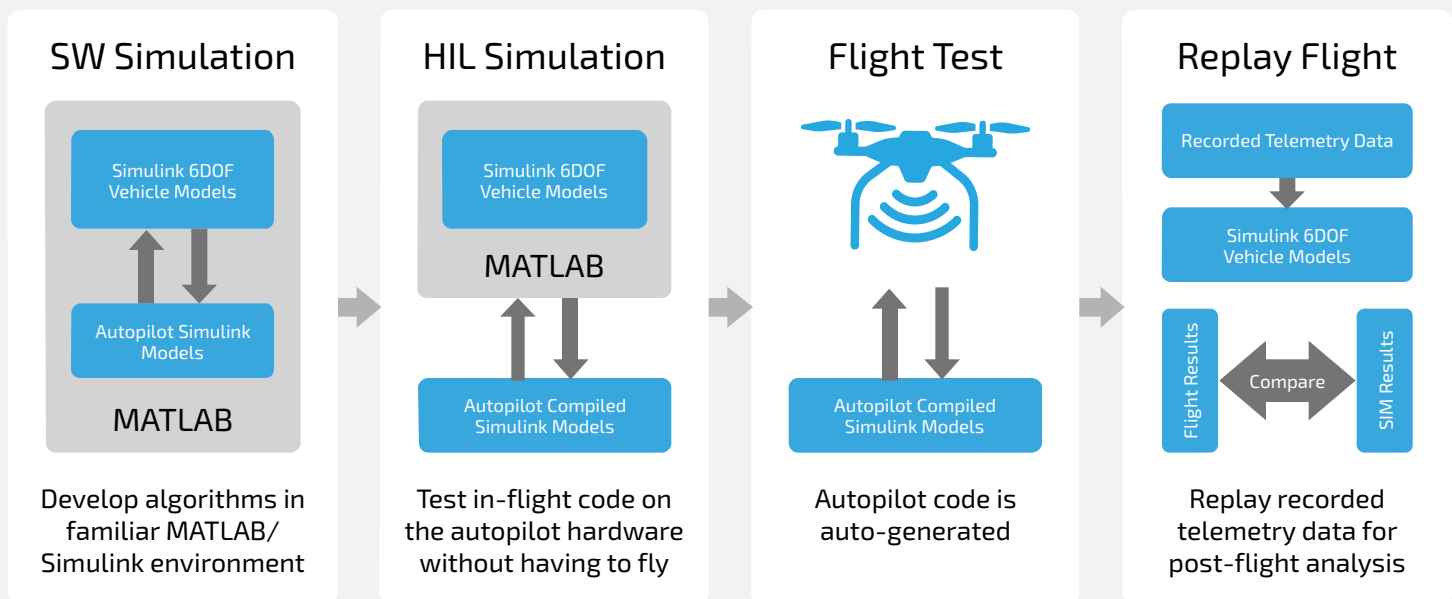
SW Simulation

Simulink 6DOF Vehicle Models

Autopilot Simulink Models

MATLAB

Develop algorithms in familiar MATLAB/ Simulink environment

HIL Simulation

Simulink 6DOF Vehicle Models

MATLAB

Autopilot Compiled Simulink Models

Test in-flight code on the autopilot hardware without having to fly

Flight Test

Autopilot Compiled Simulink Models

Autopilot code is auto-generated

Replay Flight

Recorded Telemetry Data

Simulink 6DOF Vehicle Models

Flight Results

Compare

SIM Results

Replay recorded telemetry data for post-flight analysis